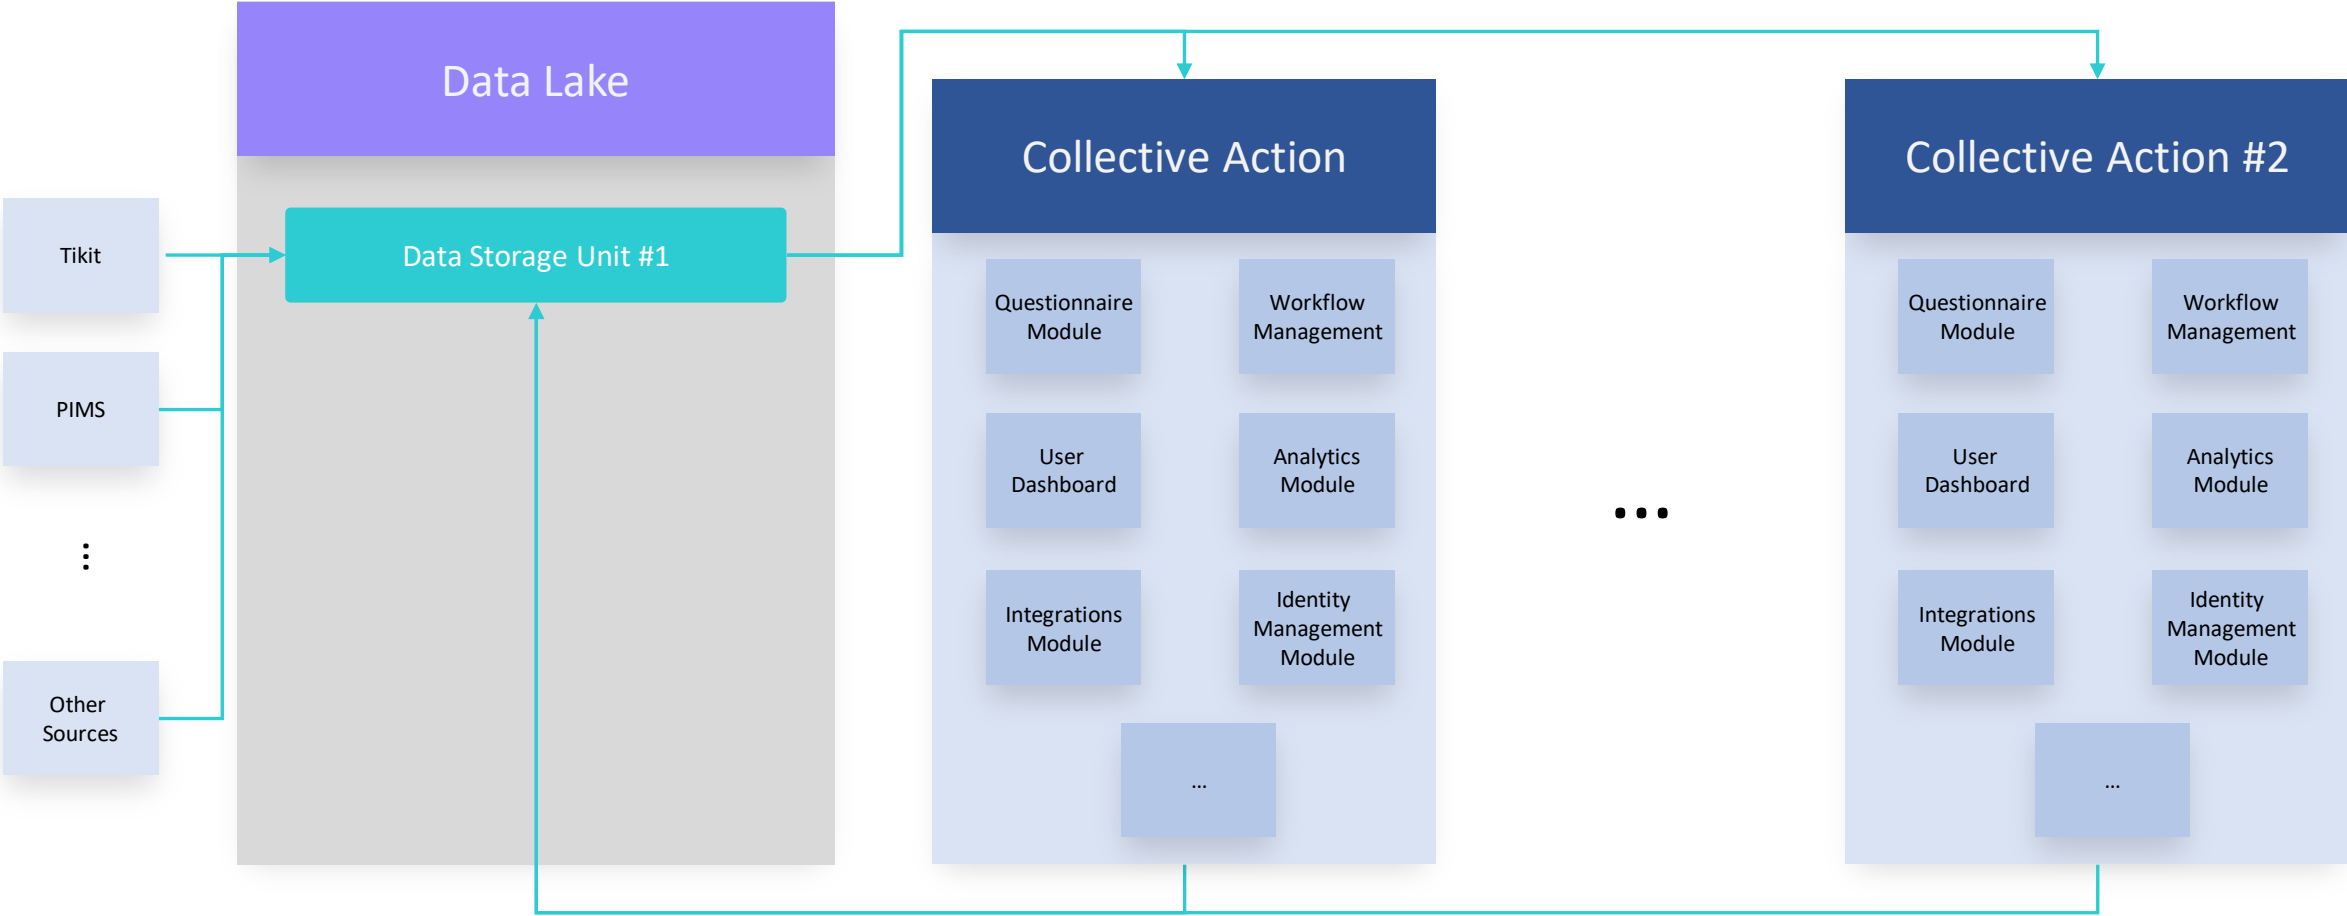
Tikit

PIMS

⋮

Other Sources

Data Lake

Data Storage Unit #1

Collective Action

Questionnaire Module

Workflow Management

User Dashboard

Analytics Module

Integrations Module

Identity Management Module

...

• • •

Collective Action #2

Questionnaire Module

Workflow Management

User Dashboard

Analytics Module

Integrations Module

Identity Management Module

...